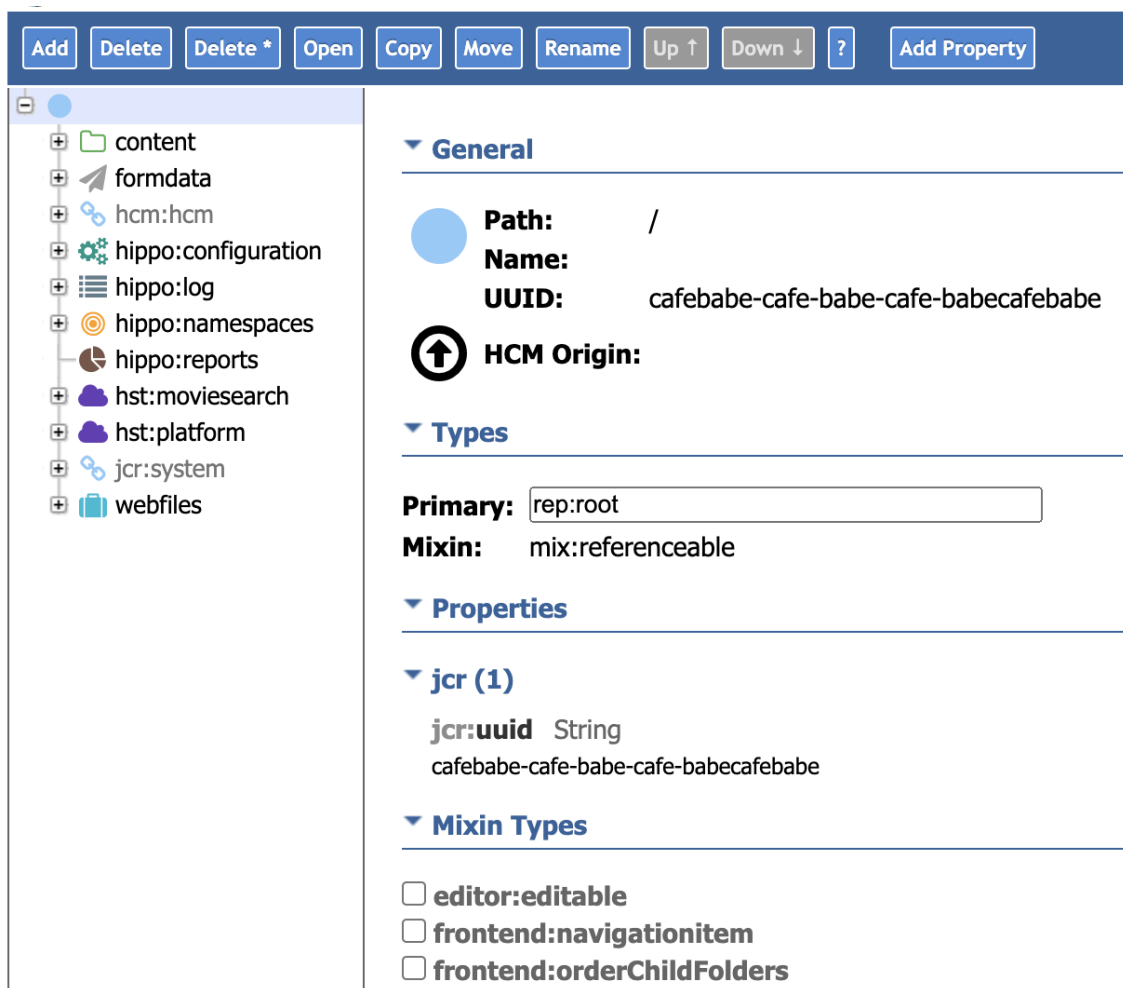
Add Delete Delete * Open Copy Move Rename Up ↑ Down ↓ ? Add Property

content
formdata
hcm:hcm
hippo:configuration
hippo:log
hippo:namespaces
hippo:reports
hst:moviesearch
hst:platform
jcr:system
webfiles

General

Path: /
Name:
UUID: cafebabe-cafe-babe-cafe-babecafebabe
HCM Origin:

Types

Primary: rep:root
Mixin: mix:referenceable

Properties

jcr (1)

jcr:uuid String
cafebabe-cafe-babe-cafe-babecafebabe

Mixin Types

editor:editable
frontend:navigationitem
frontend:orderChildFolders